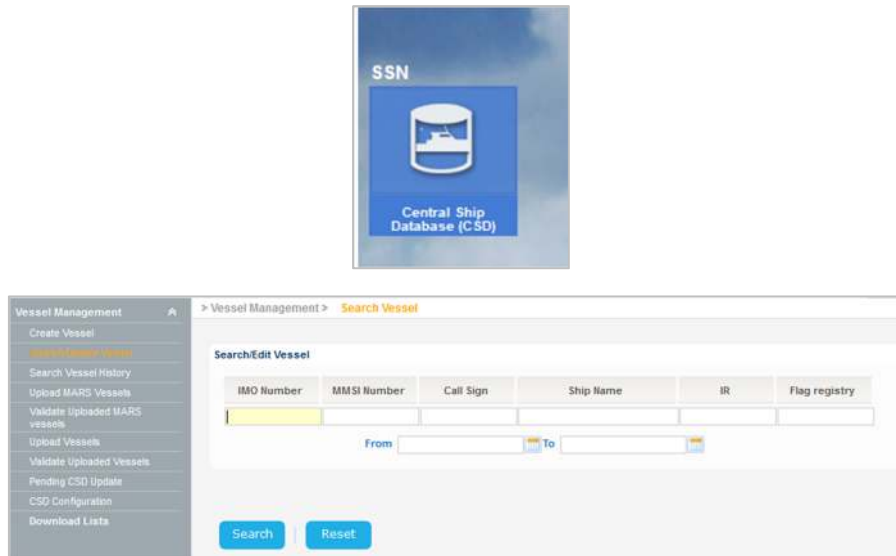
SSN

Central Ship Database (CSD)

Vessel Management

Create Vessel

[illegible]

Search Vessel History

Upload MARS Vessels

Validate Uploaded MARS vessels

Upload Vessels

Validate Uploaded Vessels

Pending CSD Update

CSD Configuration

Download Lists

> Vessel Management > Search Vessel

Search/Edit Vessel

| IMO Number | MMSI Number | Call Sign | Ship Name | IR | Flag registry |
|---|---|---|---|---|---|
| | | | | | |

From To

Search Reset